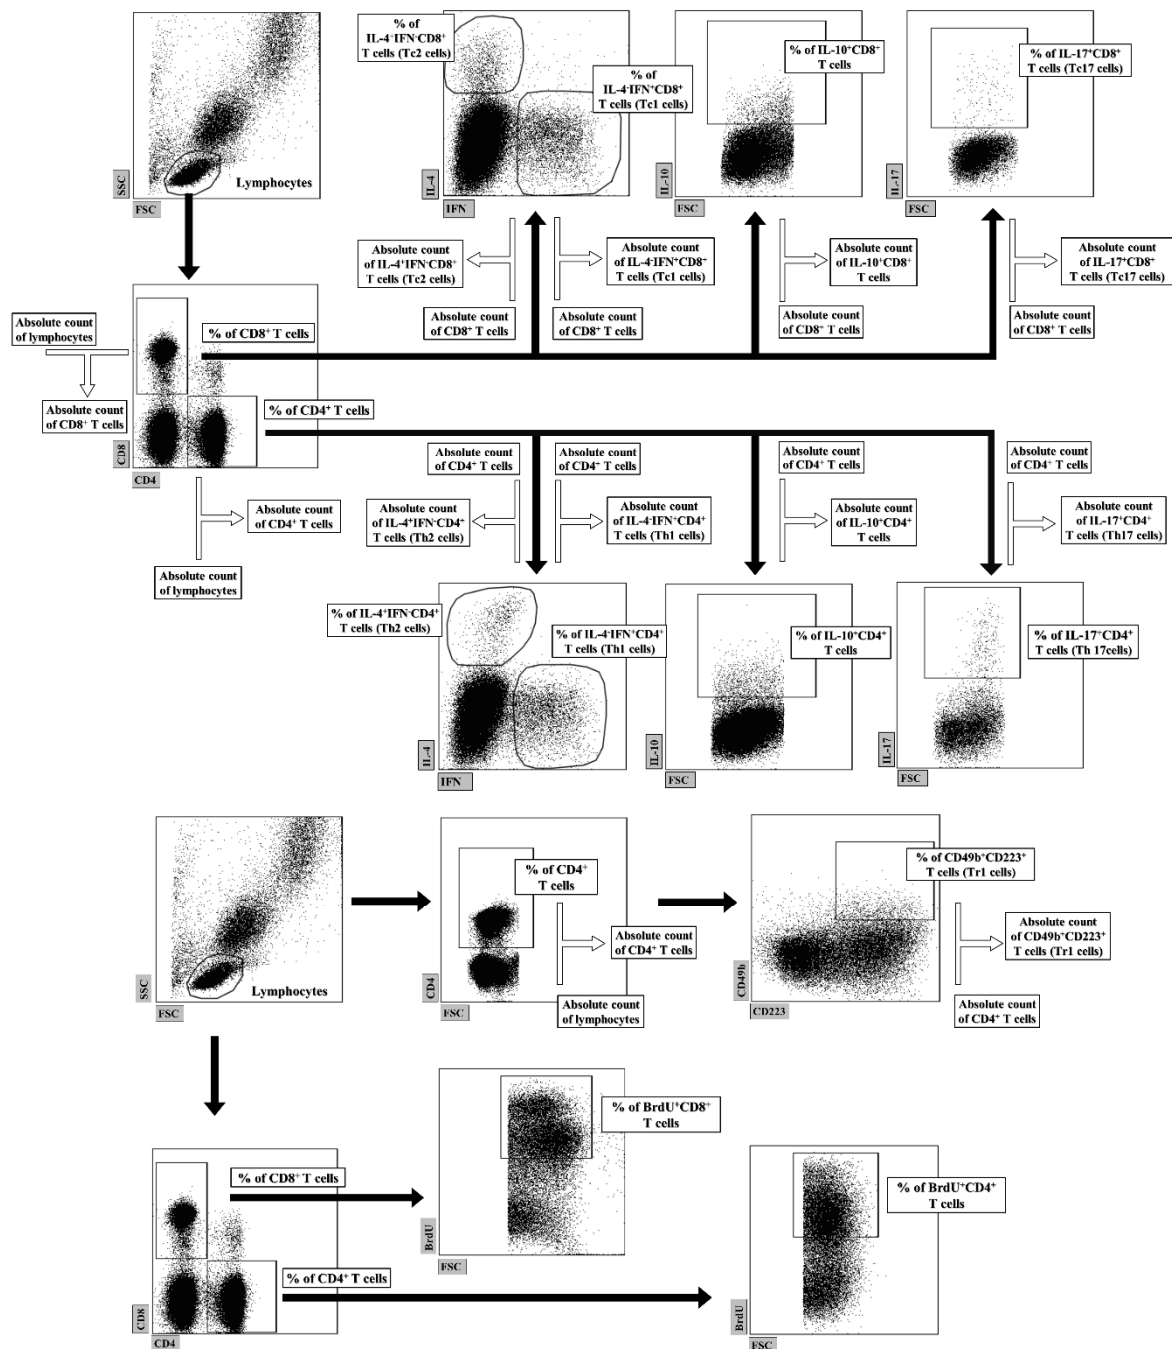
SSC
FSC
Lymphocytes

% of IL-4$^+$IFN$^-$CD8$^+$ T cells (Tc2 cells)
% of IL-4$^-$IFN$^+$CD8$^+$ T cells (Tc1 cells)
IL-4
IFN

% of IL-10$^+$CD8$^+$ T cells
IL-10
FSC

% of IL-17$^+$CD8$^+$ T cells (Tc17 cells)
IL-17
FSC

Absolute count of IL-4$^+$IFN$^-$CD8$^+$ T cells (Tc2 cells)
Absolute count of IL-4$^-$IFN$^+$CD8$^+$ T cells (Tc1 cells)
Absolute count of CD8$^+$ T cells
Absolute count of CD8$^+$ T cells
Absolute count of IL-10$^+$CD8$^+$ T cells
Absolute count of CD8$^+$ T cells
Absolute count of IL-17$^+$CD8$^+$ T cells (Tc17 cells)
Absolute count of CD8$^+$ T cells

Absolute count of lymphocytes
% of CD8$^+$ T cells
Absolute count of CD8$^+$ T cells
% of CD4$^+$ T cells
CD8
CD4

Absolute count of CD4$^+$ T cells
Absolute count of lymphocytes

Absolute count of CD4$^+$ T cells
Absolute count of CD4$^+$ T cells
Absolute count of IL-4$^+$IFN$^-$CD4$^+$ T cells (Th2 cells)
Absolute count of IL-4$^-$IFN$^+$CD4$^+$ T cells (Th1 cells)
Absolute count of CD4$^+$ T cells
Absolute count of IL-10$^+$CD4$^+$ T cells
Absolute count of CD4$^+$ T cells
Absolute count of IL-17$^+$CD4$^+$ T cells (Th17 cells)

% of IL-4$^+$IFN$^-$CD4$^+$ T cells (Th2 cells)
% of IL-4$^-$IFN$^+$CD4$^+$ T cells (Th1 cells)
IL-4
IFN
% of IL-10$^+$CD4$^+$ T cells
IL-10
FSC
% of IL-17$^+$CD4$^+$ T cells (Th 17cells)
IL-17
FSC

SSC
FSC
Lymphocytes
% of CD4$^+$ T cells
Absolute count of CD4$^+$ T cells
Absolute count of lymphocytes
CD4
FSC
% of CD49b$^+$CD223$^+$ T cells (Tr1 cells)
Absolute count of CD49b$^+$CD223$^+$ T cells (Tr1 cells)
Absolute count of CD4$^+$ T cells
CD49b
CD223

% of BrdU$^+$CD8$^+$ T cells
BrdU
FSC
% of CD8$^+$ T cells
% of CD4$^+$ T cells
CD8
CD4
% of BrdU$^+$CD4$^+$ T cells
BrdU
FSC